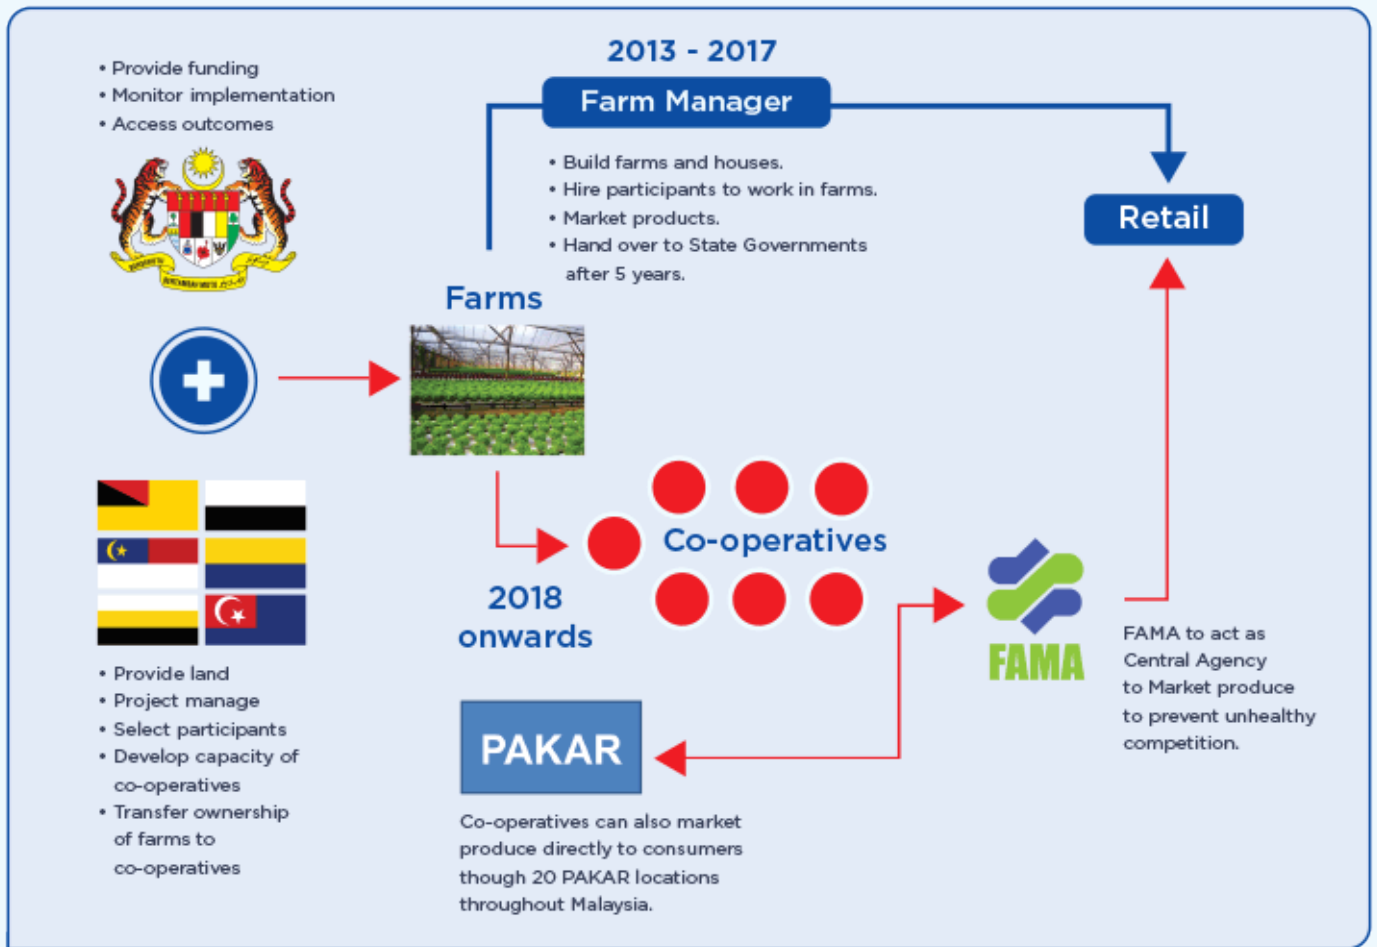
• Provide funding
• Monitor implementation
• Access outcomes

2013 - 2017

Farm Manager

• Build farms and houses.
• Hire participants to work in farms.
• Market products.
• Hand over to State Governments after 5 years.

Retail

Farms

Co-operatives

2018 onwards

FAMA

FAMA to act as Central Agency to Market produce to prevent unhealthy competition.

• Provide land
• Project manage
• Select participants
• Develop capacity of co-operatives
• Transfer ownership of farms to co-operatives

PAKAR

Co-operatives can also market produce directly to consumers though 20 PAKAR locations throughout Malaysia.